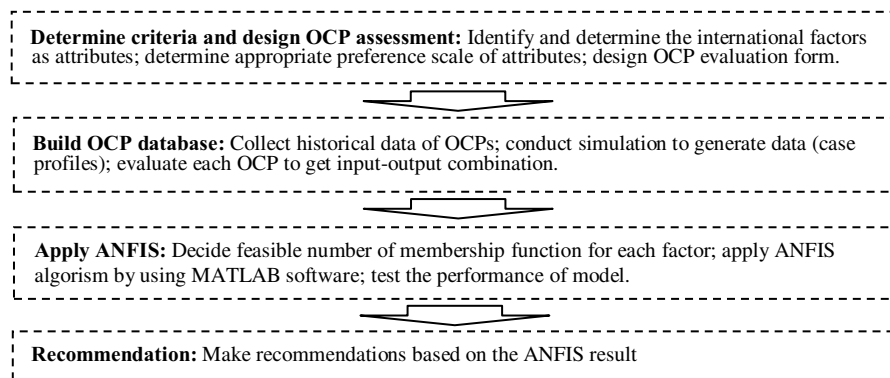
**Determine criteria and design OCP assessment:** Identify and determine the international factors as attributes; determine appropriate preference scale of attributes; design OCP evaluation form.

**Build OCP database:** Collect historical data of OCPs; conduct simulation to generate data (case profiles); evaluate each OCP to get input-output combination.

**Apply ANFIS:** Decide feasible number of membership function for each factor; apply ANFIS algorism by using MATLAB software; test the performance of model.

**Recommendation:** Make recommendations based on the ANFIS result